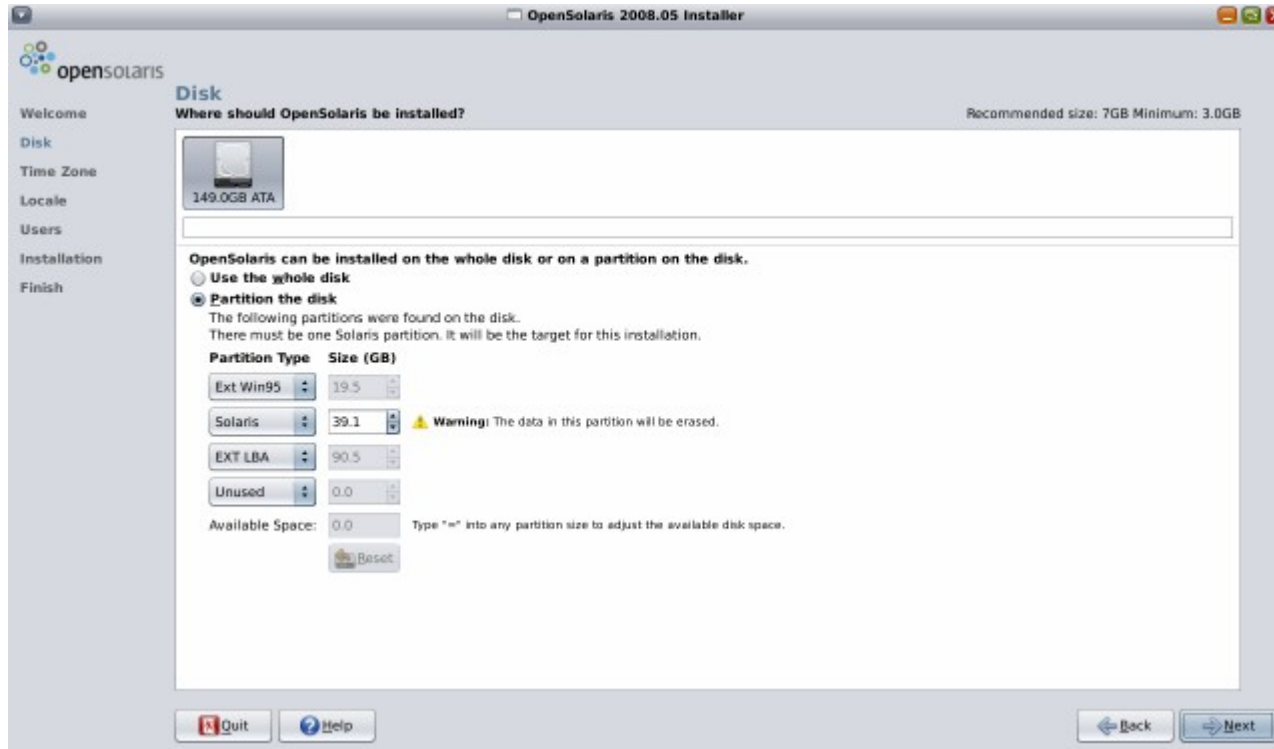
OpenSolaris 2008.05 Installer

opensolaris

Welcome
Disk
Time Zone
Locale
Users
Installation
Finish

Disk
Where should OpenSolaris be installed?

Recommended size: 7GB Minimum: 3.0GB

149.0GB ATA

OpenSolaris can be installed on the whole disk or on a partition on the disk.
Use the whole disk
Partition the disk
The following partitions were found on the disk.
There must be one Solaris partition. It will be the target for this installation.

| Partition Type | Size (GB) |
|---|---|
| Ext Win95 | 19.5 |
| Solaris | 39.1 |
| EXT LBA | 90.5 |
| Unused | 0.0 |

Warning: The data in this partition will be erased.

Available Space: 0.0 Type "=" into any partition size to adjust the available disk space.

Reset

Quit
Help
Back
Next